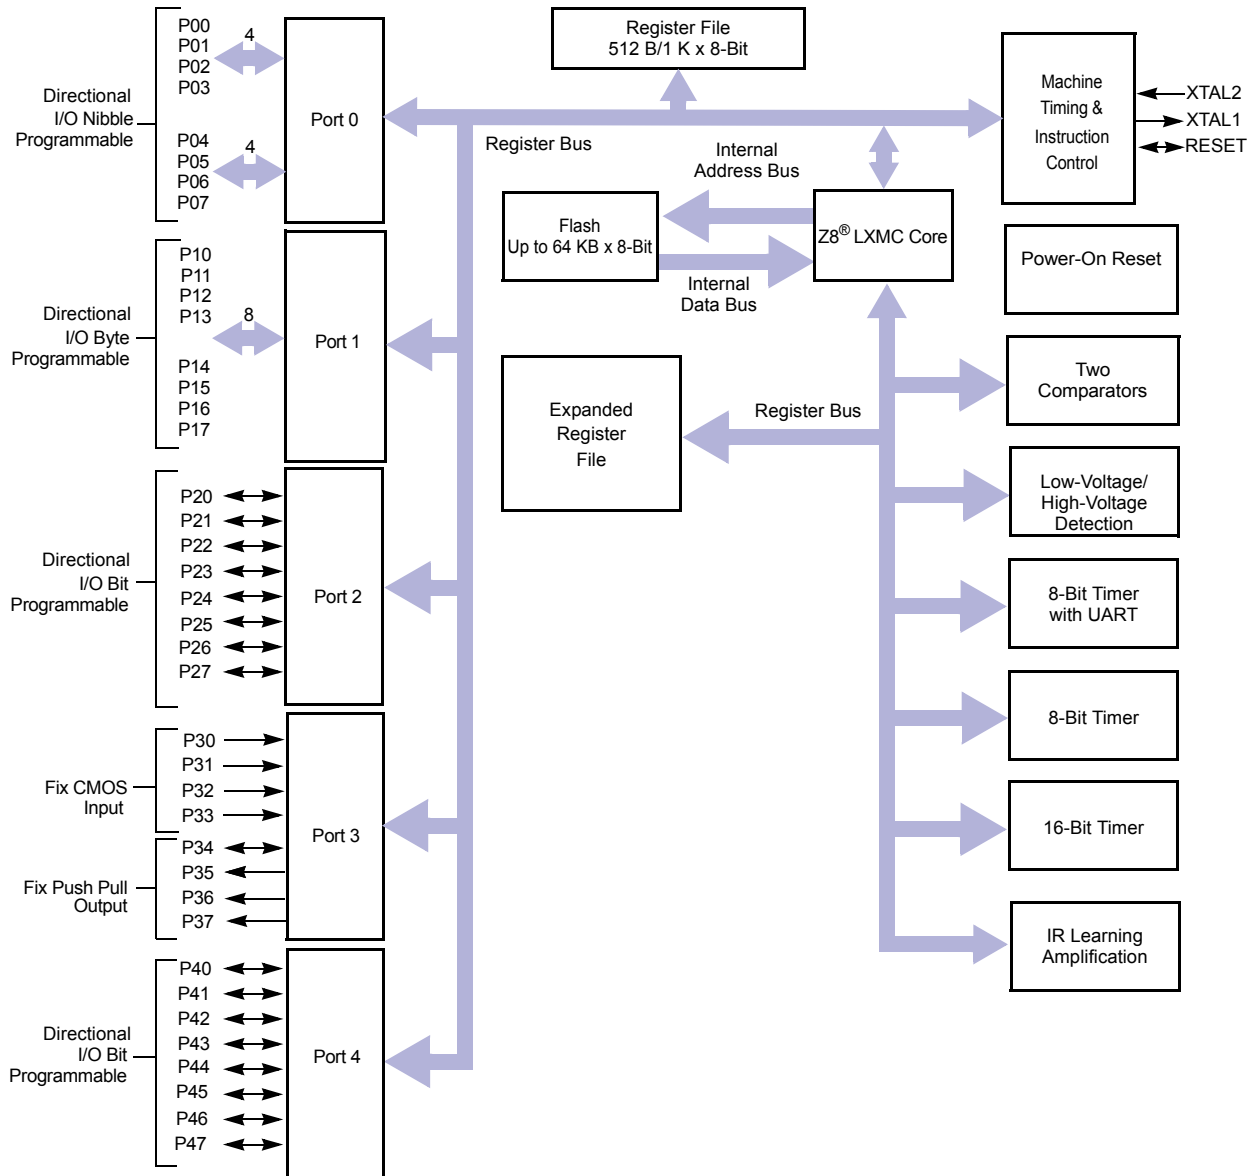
Directional I/O Nibble Programmable

P00
P01
P02
P03

4

P04
P05
P06
P07

4

Port 0

Register File
512 B/1 K x 8-Bit

Register Bus

Machine Timing & Instruction Control

XTAL2
XTAL1
RESET

Internal Address Bus

Flash
Up to 64 KB x 8-Bit

Z8® LXMC Core

Power-On Reset

Internal Data Bus

Directional I/O Byte Programmable

P10
P11
P12
P13

8

P14
P15
P16
P17

Port 1

Expanded Register File

Register Bus

Two Comparators

Low-Voltage/ High-Voltage Detection

Directional I/O Bit Programmable

P20
P21
P22
P23
P24
P25
P26
P27

Port 2

8-Bit Timer with UART

8-Bit Timer

Fix CMOS Input

P30
P31
P32
P33

Fix Push Pull Output

P34
P35
P36
P37

Port 3

16-Bit Timer

IR Learning Amplification

Directional I/O Bit Programmable

P40
P41
P42
P43
P44
P45
P46
P47

Port 4